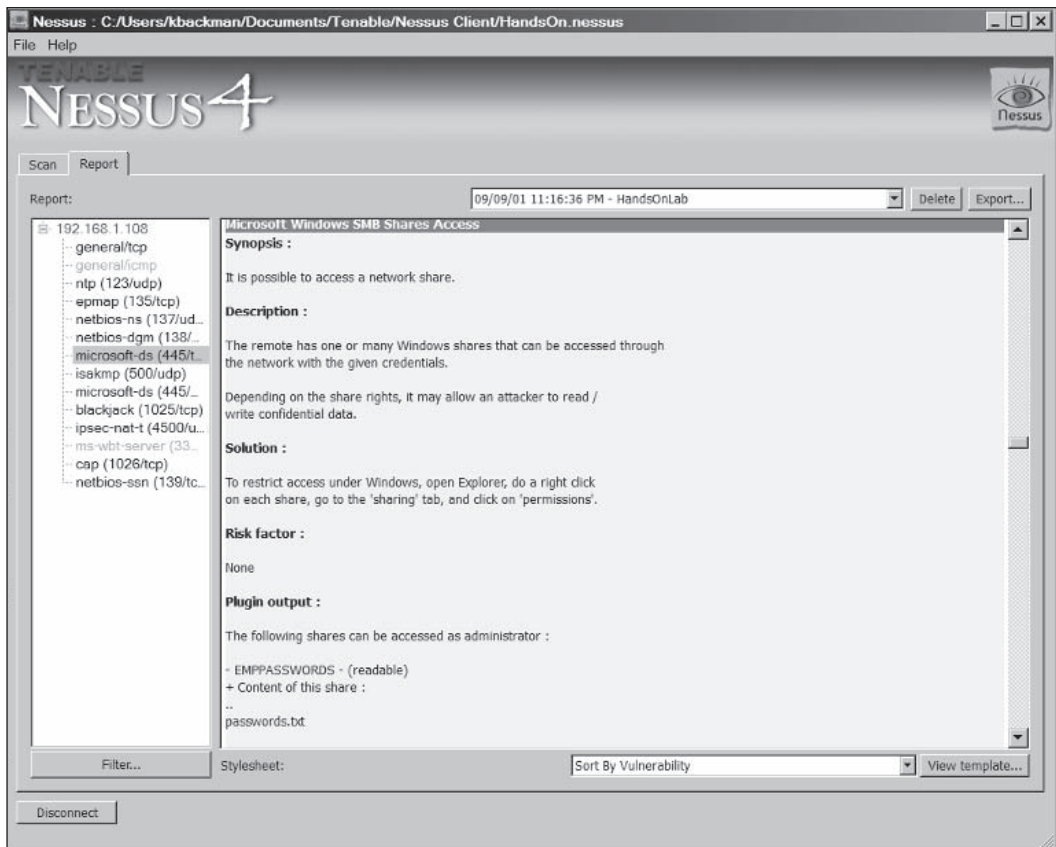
Nessus : C:/Users/kbackman/Documents/Tenable/Nessus Client/HandsOn.nessus

File Help

TENABLE
NESSUS 4

Nessus

Scan Report

Report:

09/09/01 11:16:36 PM - HandsOnLab

Delete Export...

192.168.1.108
general/tcp
general/icmp
ntp (123/udp)
epmap (135/tcp)
netbios-ns (137/ud...
netbios-dgm (138/...
microsoft-ds (445/t...
isakmp (500/udp)
microsoft-ds (445/...
blackjack (1025/tcp)
ipsec-nat-t (4500/u...
ms-wbt-server (33...
cap (1026/tcp)
netbios-ssn (139/tc...

Microsoft Windows SMB Shares Access

Synopsis :

It is possible to access a network share.

Description :

The remote has one or many Windows shares that can be accessed through the network with the given credentials.

Depending on the share rights, it may allow an attacker to read / write confidential data.

Solution :

To restrict access under Windows, open Explorer, do a right click on each share, go to the 'sharing' tab, and click on 'permissions'.

Risk factor :

None

Plugin output :

The following shares can be accessed as administrator :

- EMPPASSWORDS - (readable)
+ Content of this share :
..
passwords.txt

Filter...

Stylesheet:

Sort By Vulnerability

View template...

Disconnect